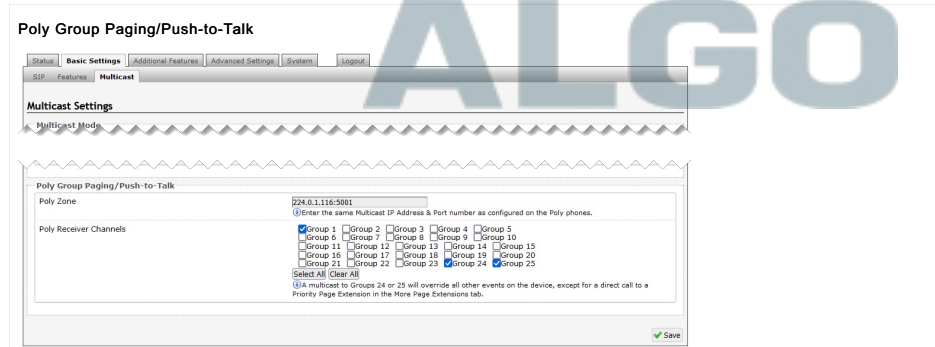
Poly Group Paging/Push-to-Talk

ALGO

Status | Basic Settings | Additional Features | Advanced Settings | System | Logout

SIP | Features | Multicast

Multicast Settings

Multicast Mode

Poly Group Paging/Push-to-Talk

Poly Zone
224.0.1.116:5001
Enter the same Multicast IP Address & Port number as configured on the Poly phones.

Poly Receiver Channels
Group 1 Group 2 Group 3 Group 4 Group 5
Group 6 Group 7 Group 8 Group 9 Group 10
Group 11 Group 12 Group 13 Group 14 Group 15
Group 16 Group 17 Group 18 Group 19 Group 20
Group 21 Group 22 Group 23 Group 24 Group 25
Select All | Clear All
A multicast to Groups 24 or 25 will override all other events on the device, except for a direct call to a Priority Page Extension in the More Page Extensions tab.

Save